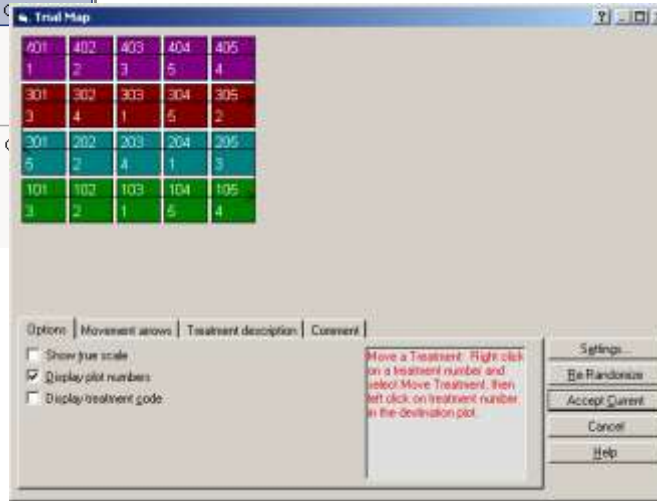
Trial Map

| 401 1 | 402 2 | 403 3 | 404 5 | 405 4 |
|---|---|---|---|---|
| 301 3 | 302 4 | 303 1 | 304 5 | 305 2 |
| 201 5 | 202 2 | 203 4 | 204 1 | 205 3 |
| 101 3 | 102 2 | 103 1 | 104 5 | 105 4 |

Options | Movement arrows | Treatment description | Comment

Show true scale
Display plot numbers
Display treatment code

Move a Treatment: Right click on a treatment number and select Move Treatment, then left click on treatment number in the destination plot.

Settings...
Re Randomize
Accept Current
Cancel
Help